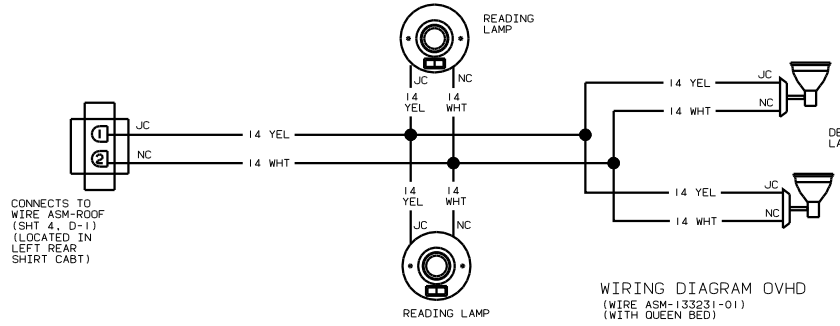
READING LAMP

JC NC

14 YEL 14 WHT

1 JC
2 NC

14 YEL
14 WHT

CONNECTS TO WIRE ASM-ROOF (SHT 4, D-1) (LOCATED IN LEFT REAR SHIRT CABT)

14 YEL 14 WHT

JC NC

READING LAMP

14 YEL JC
14 WHT NC

DE LA

14 YEL JC
14 WHT NC

WIRING DIAGRAM OVHD
(WIRE ASM-133231-01)
(WITH QUEEN BED)